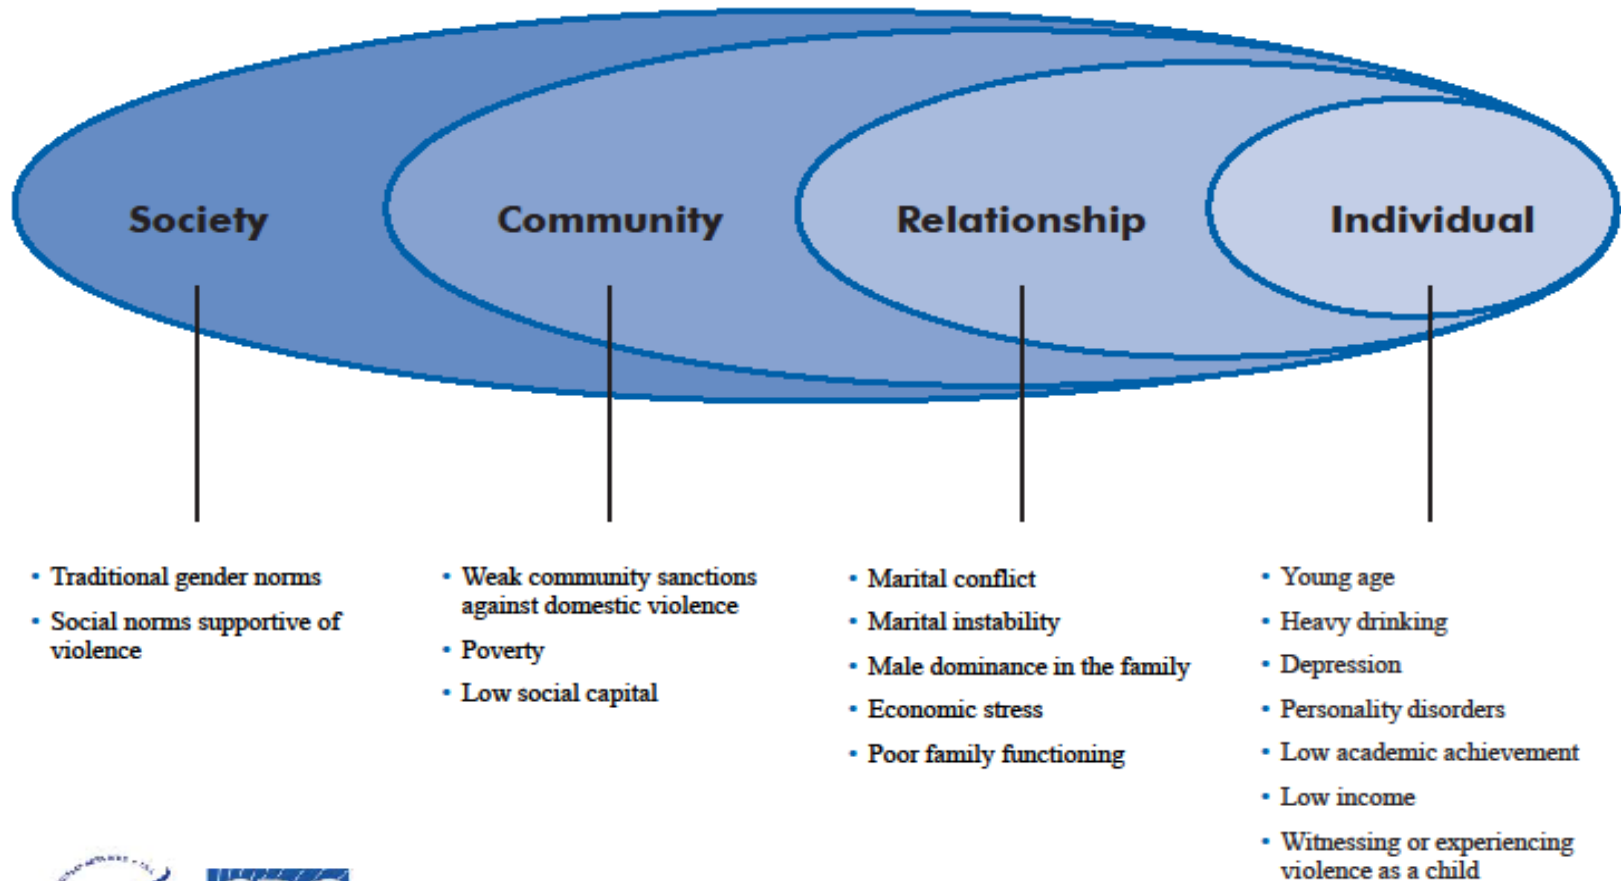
Society

Community

Relationship

Individual

- Traditional gender norms
- Social norms supportive of violence

- Weak community sanctions against domestic violence
- Poverty
- Low social capital

- Marital conflict
- Marital instability
- Male dominance in the family
- Economic stress
- Poor family functioning

- Young age
- Heavy drinking
- Depression
- Personality disorders
- Low academic achievement
- Low income
- Witnessing or experiencing violence as a child